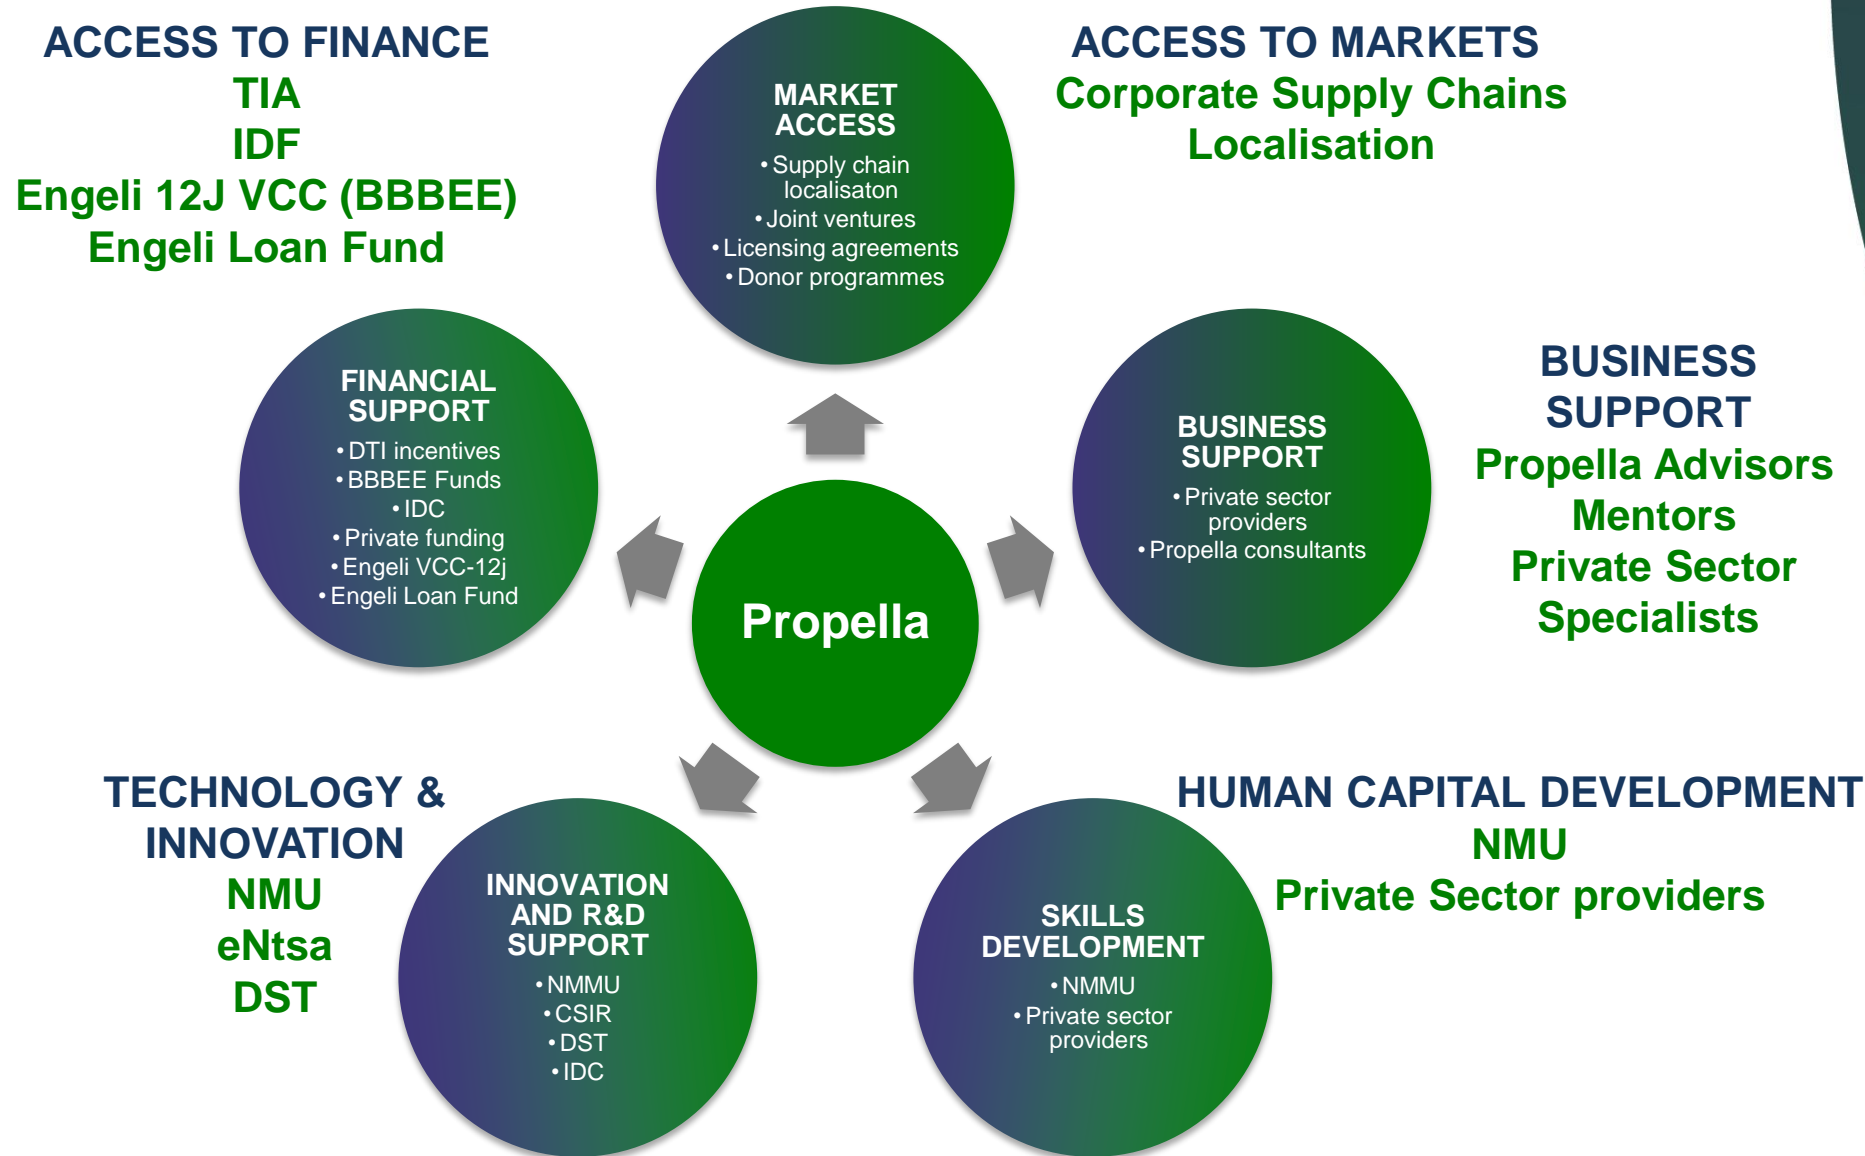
ACCESS TO FINANCE
TIA
IDF
Engeli 12J VCC (BBBEE)
Engeli Loan Fund

MARKET ACCESS
• Supply chain localisaton
• Joint ventures
• Licensing agreements
• Donor programmes

ACCESS TO MARKETS
Corporate Supply Chains
Localisation

FINANCIAL SUPPORT
• DTI incentives
• BBBEE Funds
• IDC
• Private funding
• Engeli VCC-12j
• Engeli Loan Fund

Propella

BUSINESS SUPPORT
• Private sector providers
• Propella consultants

BUSINESS SUPPORT
Propella Advisors
Mentors
Private Sector
Specialists

TECHNOLOGY & INNOVATION
NMU
eNtsa
DST

INNOVATION AND R&D SUPPORT
• NMMU
• CSIR
• DST
• IDC

SKILLS DEVELOPMENT
• NMMU
• Private sector providers

HUMAN CAPITAL DEVELOPMENT
NMU
Private Sector providers